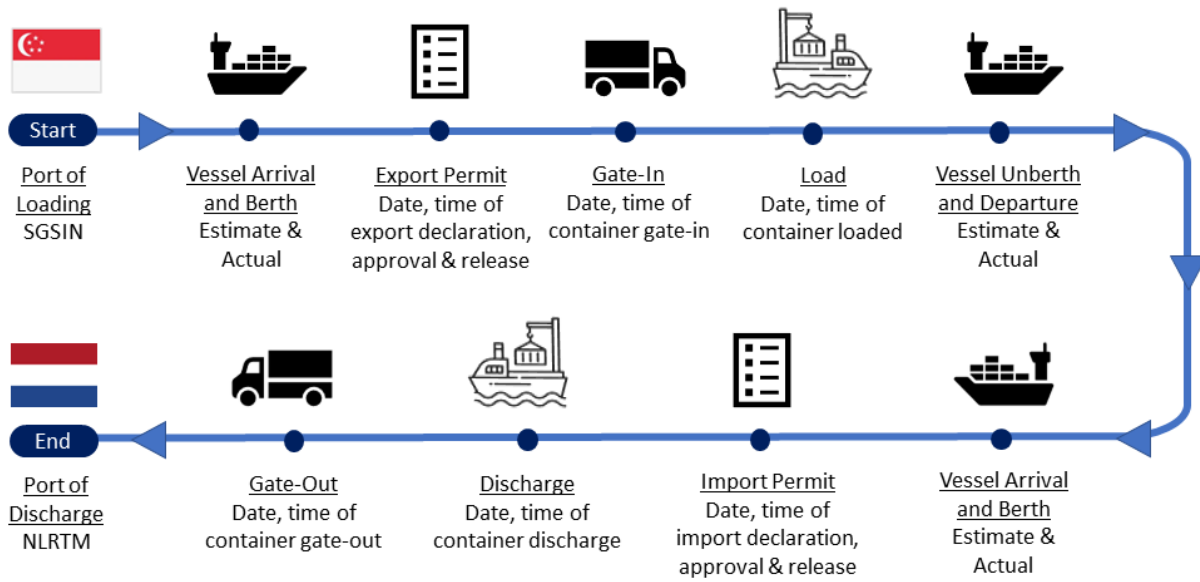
Start

Port of Loading
SGSIN

Vessel Arrival and Berth
Estimate & Actual

Export Permit
Date, time of export declaration, approval & release

Gate-In
Date, time of container gate-in

Load
Date, time of container loaded

Vessel Unberth and Departure
Estimate & Actual

End

Port of Discharge
NLRTM

Gate-Out
Date, time of container gate-out

Discharge
Date, time of container discharge

Import Permit
Date, time of import declaration, approval & release

Vessel Arrival and Berth
Estimate & Actual